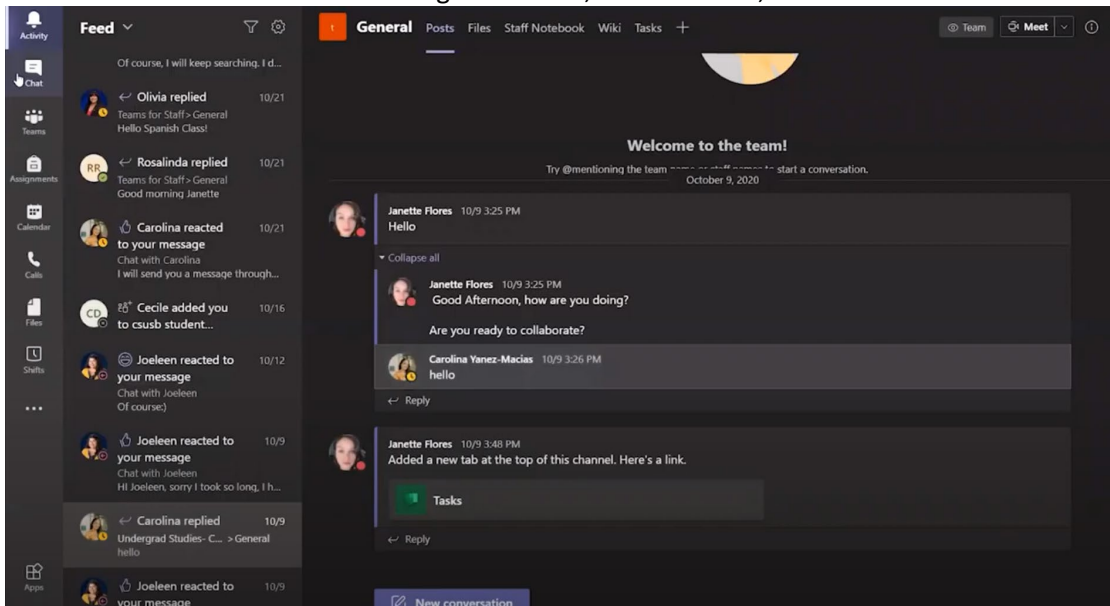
Activity
Chat
Teams
Assignments
Calendar
Calls
Files
Shifts
...
Apps

Feed

Of course, I will keep searching. I d...

Olivia replied 10/21
Teams for Staff> General
Hello Spanish Class!

RR
Rosalinda replied 10/21
Teams for Staff> General
Good morning Janette

Carolina reacted to your message 10/21
Chat with Carolina
I will send you a message through...

CD
Cecile added you to csusb student... 10/16

Joeleen reacted to your message 10/12
Chat with Joeleen
Of course:)

Joeleen reacted to your message 10/9
Chat with Joeleen
HI Joeleen, sorry I took so long, I h...

Carolina replied 10/9
Undergrad Studies- C... > General
hello

Joeleen reacted to your message 10/9

General Posts Files Staff Notebook Wiki Tasks +

Team
Meet

Welcome to the team!
Try @mentioning the team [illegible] to start a conversation.
October 9, 2020

Janette Flores 10/9 3:25 PM
Hello

Collapse all

Janette Flores 10/9 3:25 PM
Good Afternoon, how are you doing?

Are you ready to collaborate?

Carolina Yanez-Macias 10/9 3:26 PM
hello

Reply

Janette Flores 10/9 3:48 PM
Added a new tab at the top of this channel. Here's a link.

Tasks

Reply

New conversation